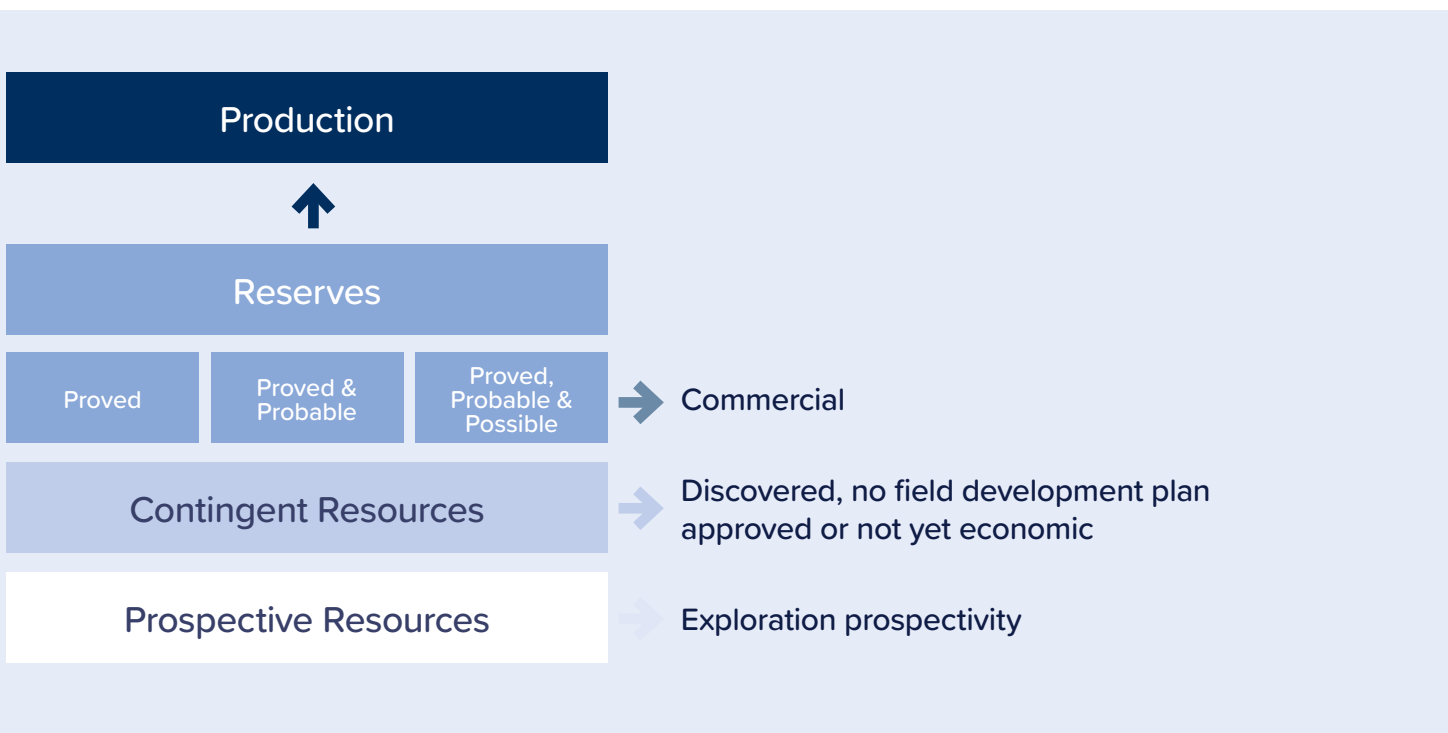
Production

Reserves

Proved

Proved & Probable

Proved, Probable & Possible

Commercial

Contingent Resources

Discovered, no field development plan approved or not yet economic

Prospective Resources

Exploration prospectivity